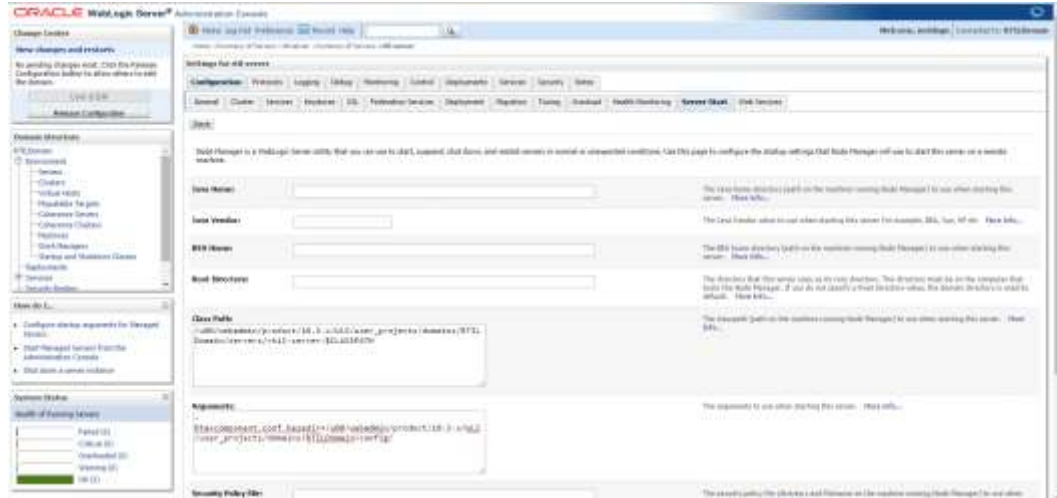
ORACLE WebLogic Server® Administration Console

Change Center

View changes and restarts

No pending changes exist. Click the Release Configuration button to allow others to edit the domain.

Lock & Edit

Release Configuration

Domain Structure

Environment
Servers
Clusters
Virtual Hosts
Migratable Targets
Coherence Servers
Coherence Clusters
Machines
Work Managers
Startup and Shutdown Classes
Deployments
Services
Security Realms

How do I...

Configure startup arguments for Managed Servers
Start Managed Servers from the Administration Console
Shut down a server instance

System Status

Health of Running Servers

Failed (0)
Critical (0)
Overloaded (0)
Warning (0)
OK (2)

Welcome, weblogic | Connected to: BTSLDomain

Settings for oid-server

Configuration | Protocols | Logging | Debug | Monitoring | Control | Deployments | Services | Security | Notes

General | Cluster | Services | Keystores | SSL | Federation Services | Deployment | Migration | Tuning | Overload | Health Monitoring | Server Start | Web Services

Save

Node Manager is a WebLogic Server utility that you can use to start, suspend, shut down, and restart servers in normal or unexpected conditions. Use this page to configure the startup settings that Node Manager will use to start this server on a remote machine.

Java Home:
The Java home directory (path on the machine running Node Manager) to use when starting this server. More Info...

Java Vendor:
The Java Vendor value to use when starting this server. For example, BEA, Sun, HP etc. More Info...

BEA Home:
The BEA home directory (path on the machine running Node Manager) to use when starting this server. More Info...

Root Directory:
The directory that this server uses as its root directory. This directory must be on the computer that hosts the Node Manager. If you do not specify a Root Directory value, the domain directory is used by default. More Info...

Class Path:
/u00/webadmin/product/10.3.x/ULS/user_projects/domains/BTSLDomain/servers/oid-server-${CLASSPATH}
The classpath (path on the machine running Node Manager) to use when starting this server. More Info...

Arguments:
-Dtaxcomponent.conf.basedir=/u00/webadmin/product/10.3.x/WLS/user_projects/domains/BTSLDomain/config/
The arguments to use when starting this server. More Info...

Security Policy File:
The security policy file (directory and filename on the machine running Node Manager) to use when